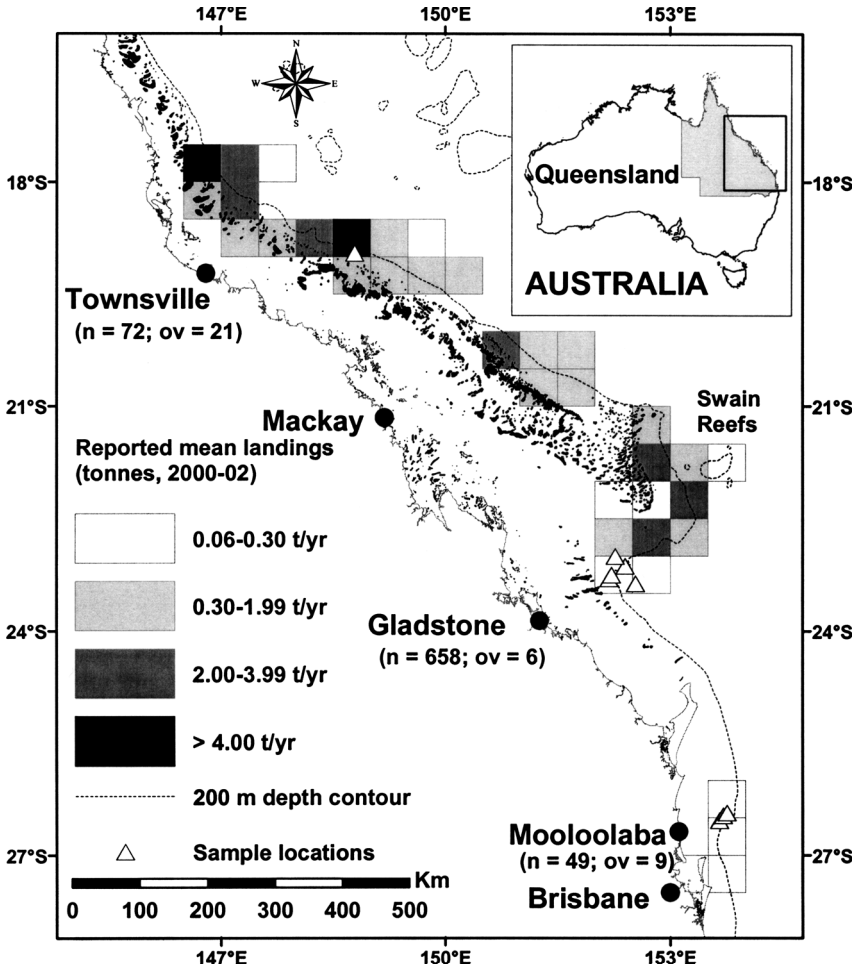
147°E
150°E
153°E

N
W
E
S

Queensland
AUSTRALIA

18°S
18°S

Townsville
(n = 72; ov = 21)

21°S
21°S

Mackay

Swain Reefs

Reported mean landings (tonnes, 2000-02)

0.06-0.30 t/yr

0.30-1.99 t/yr

2.00-3.99 t/yr

> 4.00 t/yr

200 m depth contour

Sample locations

24°S
24°S

Gladstone
(n = 658; ov = 6)

27°S
27°S

Mooloolaba
(n = 49; ov = 9)

Brisbane

Km
0 100 200 300 400 500

147°E
150°E
153°E